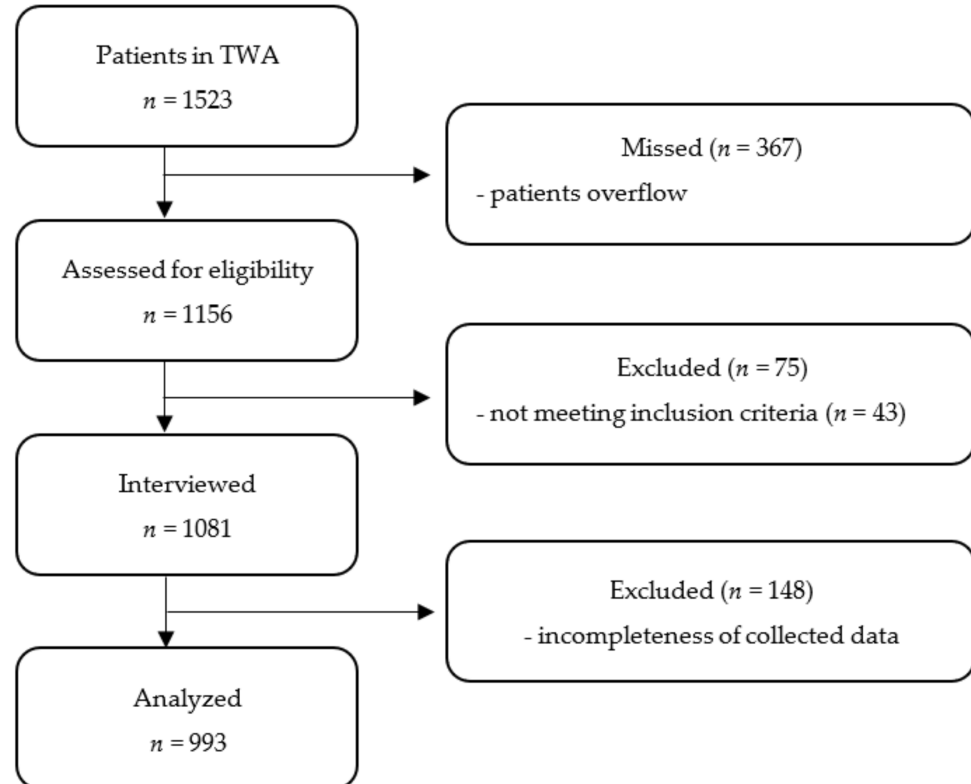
Patients in TWA
$n = 1523$

Missed ($n = 367$)
- patients overflow

Assessed for eligibility
$n = 1156$

Excluded ($n = 75$)
- not meeting inclusion criteria ($n = 43$)

Interviewed
$n = 1081$

Excluded ($n = 148$)
- incompleteness of collected data

Analyzed
$n = 993$